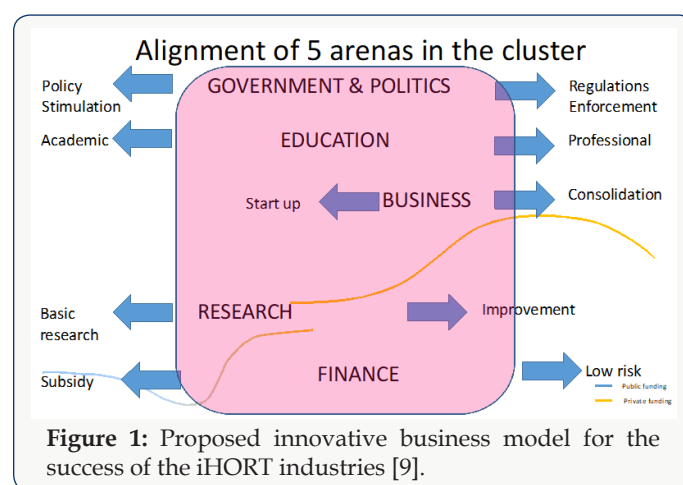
Alignment of 5 arenas in the cluster

Policy Stimulation

GOVERNMENT & POLITICS

Regulations Enforcement

Academic

EDUCATION

Professional

Start up

BUSINESS

Consolidation

Basic research

RESEARCH

Improvement

Subsidy

FINANCE

Low risk

Public funding

Private funding

**Figure 1:** Proposed innovative business model for the success of the iHORT industries [9].